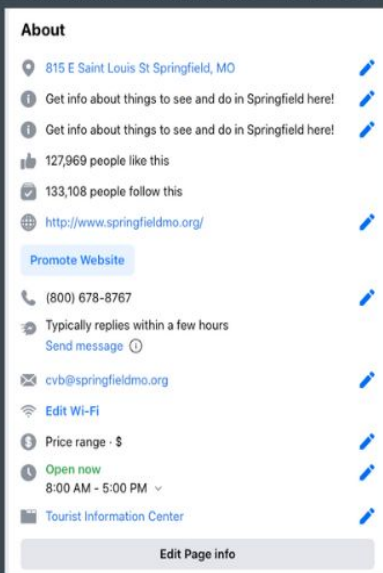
About

815 E Saint Louis St Springfield, MO

Get info about things to see and do in Springfield here!

Get info about things to see and do in Springfield here!

127,969 people like this

133,108 people follow this

http://www.springfieldmo.org/

Promote Website

(800) 678-8767

Typically replies within a few hours
Send message

cvb@springfieldmo.org

Edit Wi-Fi

Price range · $

Open now
8:00 AM - 5:00 PM

Tourist Information Center

Edit Page info